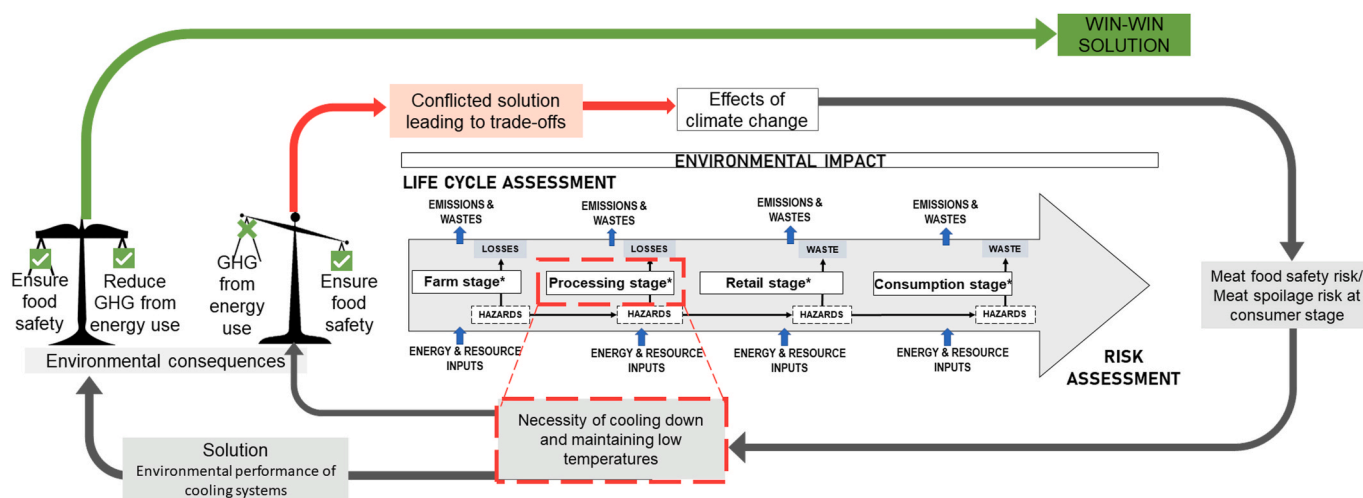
WIN-WIN SOLUTION

Conflicted solution leading to trade-offs

Effects of climate change

ENVIRONMENTAL IMPACT

LIFE CYCLE ASSESSMENT

EMISSIONS & WASTES

EMISSIONS & WASTES

EMISSIONS & WASTES

EMISSIONS & WASTES

LOSSES

LOSSES

WASTE

WASTE

Farm stage*

Processing stage*

Retail stage*

Consumption stage*

HAZARDS

HAZARDS

HAZARDS

HAZARDS

ENERGY & RESOURCE INPUTS

ENERGY & RESOURCE INPUTS

ENERGY & RESOURCE INPUTS

ENERGY & RESOURCE INPUTS

RISK ASSESSMENT

Ensure food safety

Reduce GHG from energy use

GHG from energy use

Ensure food safety

Environmental consequences

Meat food safety risk/ Meat spoilage risk at consumer stage

Necessity of cooling down and maintaining low temperatures

Solution
Environmental performance of cooling systems